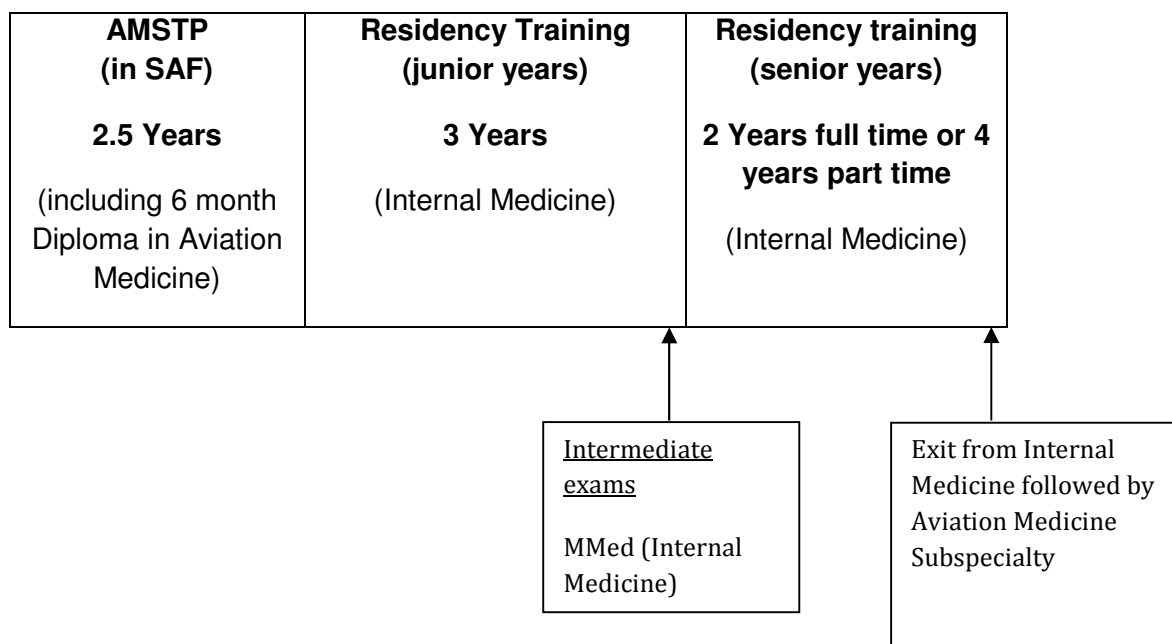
| AMSTP (in SAF) 2.5 Years (including 6 month Diploma in Aviation Medicine) | Residency Training (junior years) 3 Years (Internal Medicine) | Residency training (senior years) 2 Years full time or 4 years part time (Internal Medicine) |
|---|---|---|

Intermediate exams

MMed (Internal Medicine)

Exit from Internal Medicine followed by Aviation Medicine Subspecialty